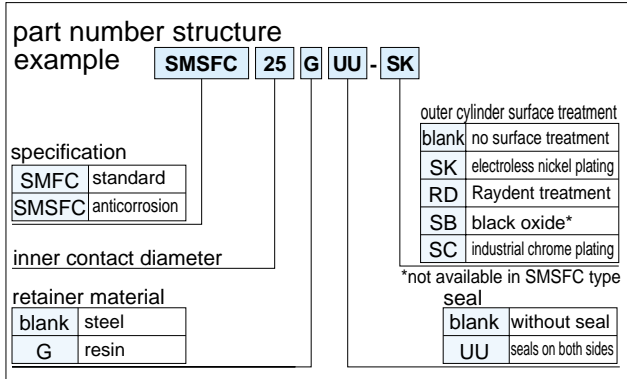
part number structure example

SMSFC 25 G UU - SK

outer cylinder surface treatment

| blank | no surface treatment |
|---|---|
| SK | electroless nickel plating |
| RD | Raydent treatment |
| SB | black oxide* |
| SC | industrial chrome plating |

*not available in SMSFC type

specification

| SMFC | standard |
|---|---|
| SMSFC | anticorrosion |

inner contact diameter

retainer material

| blank | steel |
|---|---|
| G | resin |

seal

| blank | without seal |
|---|---|
| UU | seals on both sides |